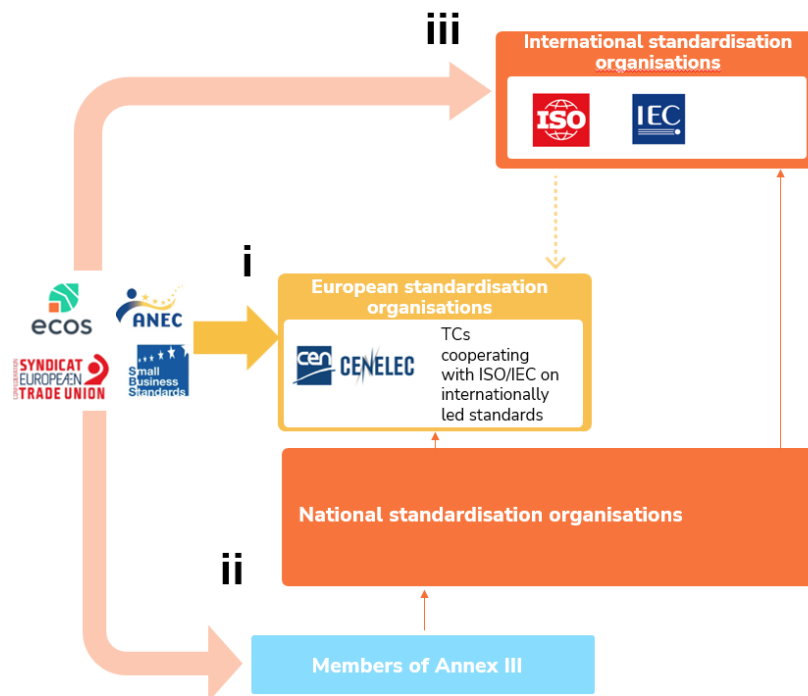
iii

International standardisation organisations

ISO

IEC

i

ecos

ANEC

SYNDICAT EUROPÉEN TRADE UNION

Small Business Standards

European standardisation organisations

CEN CENELEC

TCs cooperating with ISO/IEC on internationally led standards

National standardisation organisations

ii

Members of Annex III